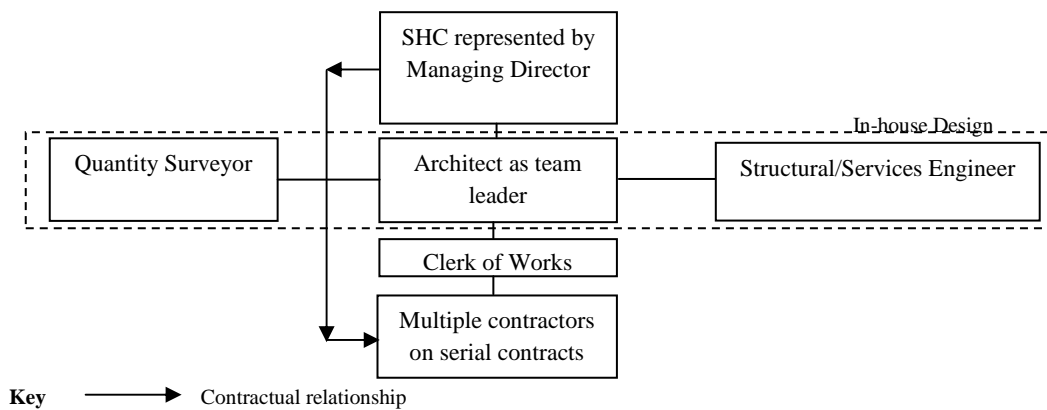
SHC represented by Managing Director

In-house Design

Quantity Surveyor

Architect as team leader

Structural/Services Engineer

Clerk of Works

Multiple contractors on serial contracts

**Key** Contractual relationship